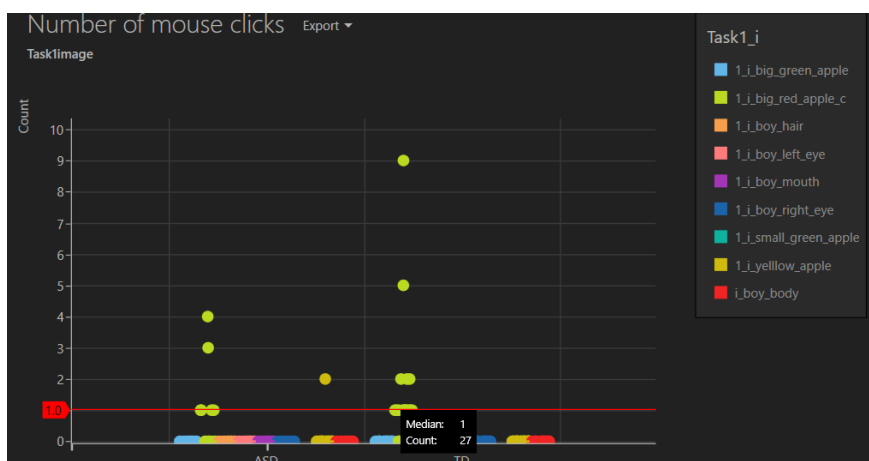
Number of mouse clicks Export ▾

Task1image

Count

10
9
8
7
6
5
4
3
2
1.0
1
0

ASD
TD

Median: 1
Count: 27

Task1_i

1_i_big_green_apple
1_i_big_red_apple_c
1_i_boy_hair
1_i_boy_left_eye
1_i_boy_mouth
1_i_boy_right_eye
1_i_small_green_apple
1_i_yelllow_apple
i_boy_body